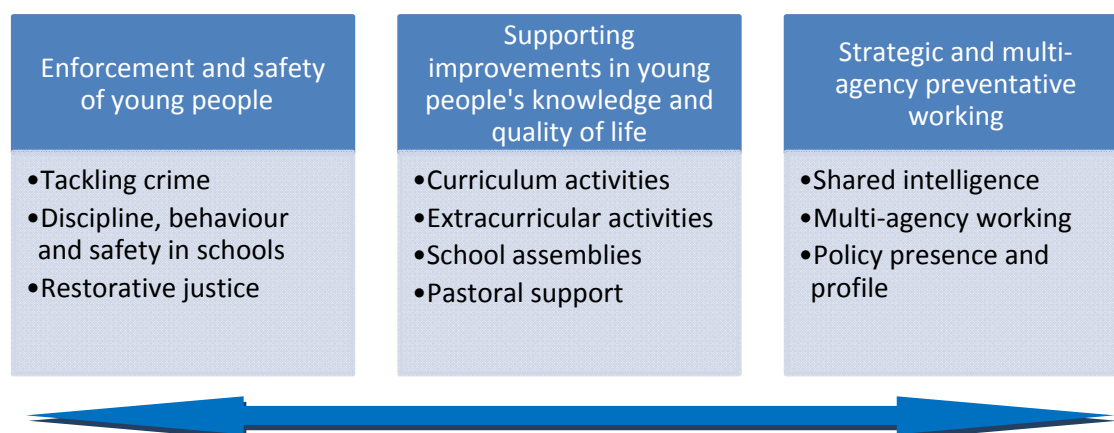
Enforcement and safety of young people

•Tackling crime
•Discipline, behaviour and safety in schools
•Restorative justice

Supporting improvements in young people's knowledge and quality of life

•Curriculum activities
•Extracurricular activities
•School assemblies
•Pastoral support

Strategic and multi-agency preventative working

•Shared intelligence
•Multi-agency working
•Policy presence and profile